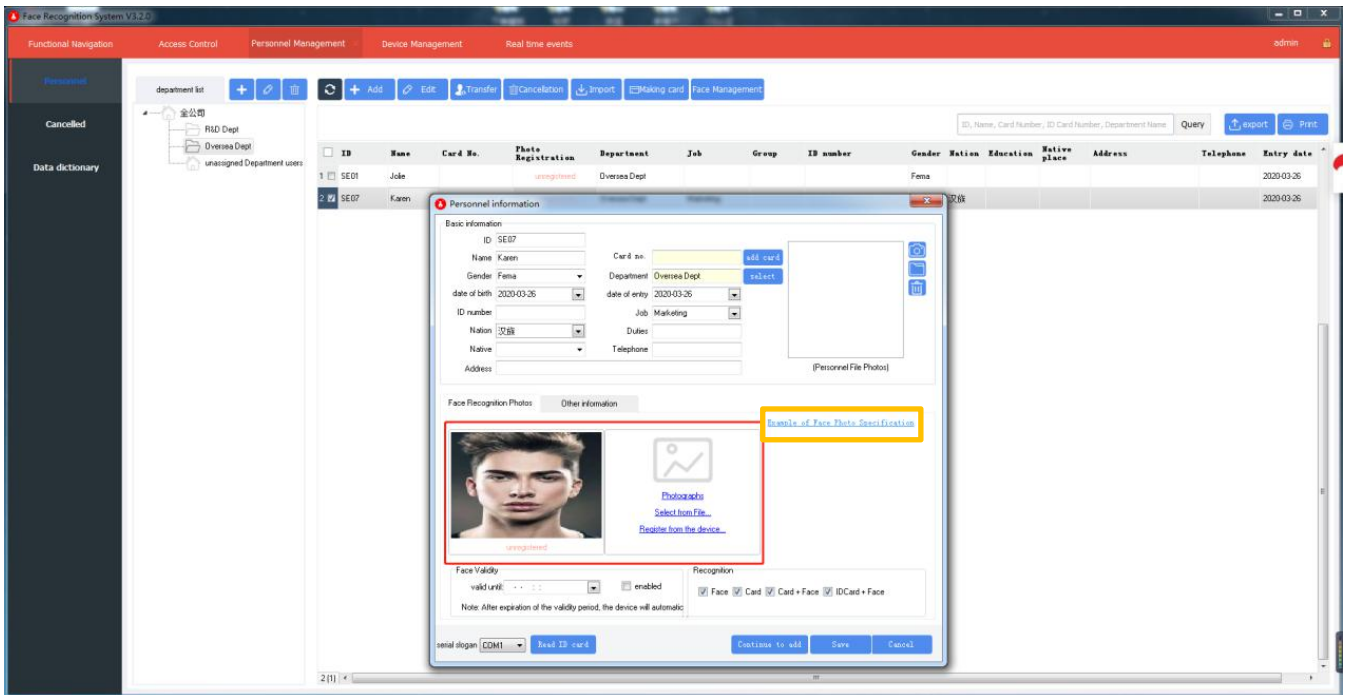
Face Recognition System V3.2.0

Functional Navigation | Access Control | Personnel Management | Device Management | Real time events | admin

Personnel
Cancelled
Data dictionary

department list

全公司
R&D Dept
Oversea Dept
unassigned Department users

Add | Edit | Transfer | Cancellation | Import | Making card | Face Management

ID, Name, Card Number, ID Card Number, Department Name | Query | export | Print

| ID | Name | Card No. | Photo Registration | Department | Job | Group | ID number | Gender | Nation | Education | Native place | Address | Telephone | Entry date |
|---|---|---|---|---|---|---|---|---|---|---|---|---|---|---|
| 1 SE01 | Jolie | | unregistered | Oversea Dept | | | | Fema | | | | | | 2020-03-26 |
| 2 SE07 | Karen | | | | | | | | 汉族 | | | | | 2020-03-26 |

Personnel information

Basic information
ID SE07
Name Karen
Gender Fema
date of birth 2020-03-26
ID number
Nation 汉族
Native
Address
Card no. | add card
Department Oversea Dept | select
date of entry 2020-03-26
Job Marketing
Duties
Telephone
(Personnel File Photos)

Face Recognition Photos | Other information

Example of Face Photo Specification

unregistered

Photographs
Select from File...
Register from the device...

Face Validity
valid until: - - : :
enabled
Note: After expiration of the validity period, the device will automatic

Recognition
Face Card Card + Face IDCard + Face

serial slogan COM1 | Read ID card | Continue to add | Save | Cancel

2(1)